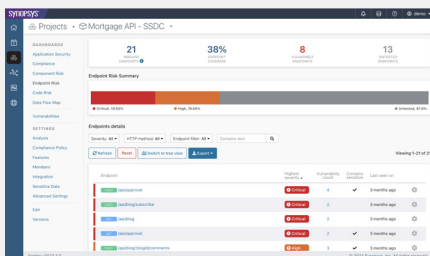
synopsys

Projects • Mortgage API - SSDC •

demo

DASHBOARDS
Application Security
Compliance
Component Risk
Endpoint Risk
Code Risk
Data Flow Map
Vulnerabilities

SETTINGS
Analysis
Compliance Policy
Features
Members
Integration
Sensitive Data
Advanced Settings
Edit
Versions

21
INSECURE ENDPOINTS

38%
ENDPOINT COVERAGE

8
VULNERABLE ENDPOINTS

13
UNTESTED ENDPOINTS

Endpoint Risk Summary

Critical, 19.66%
High, 19.66%
Untested, 61.9%

Endpoints details

Severity: All
HTTP method: All
Endpoint filter: All
Contains text

Refresh
Reset
Switch to tree view
Export

Viewing 1-21 of 21

| | Endpoint | Highest severity | Vulnerability count | Contains sensitive | Last seen on | |
|---|---|---|---|---|---|---|
| | /apiapproval | Critical | 4 | | 3 months ago | |
| | /lending/subscribe | Critical | 2 | ✔ | 3 months ago | |
| | /lending | Critical | 2 | | 3 months ago | |
| | /apiapproval | Critical | 2 | | 3 months ago | |
| | /lending/{loanid}/comments | High | 3 | ✔ | 3 months ago | |

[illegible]